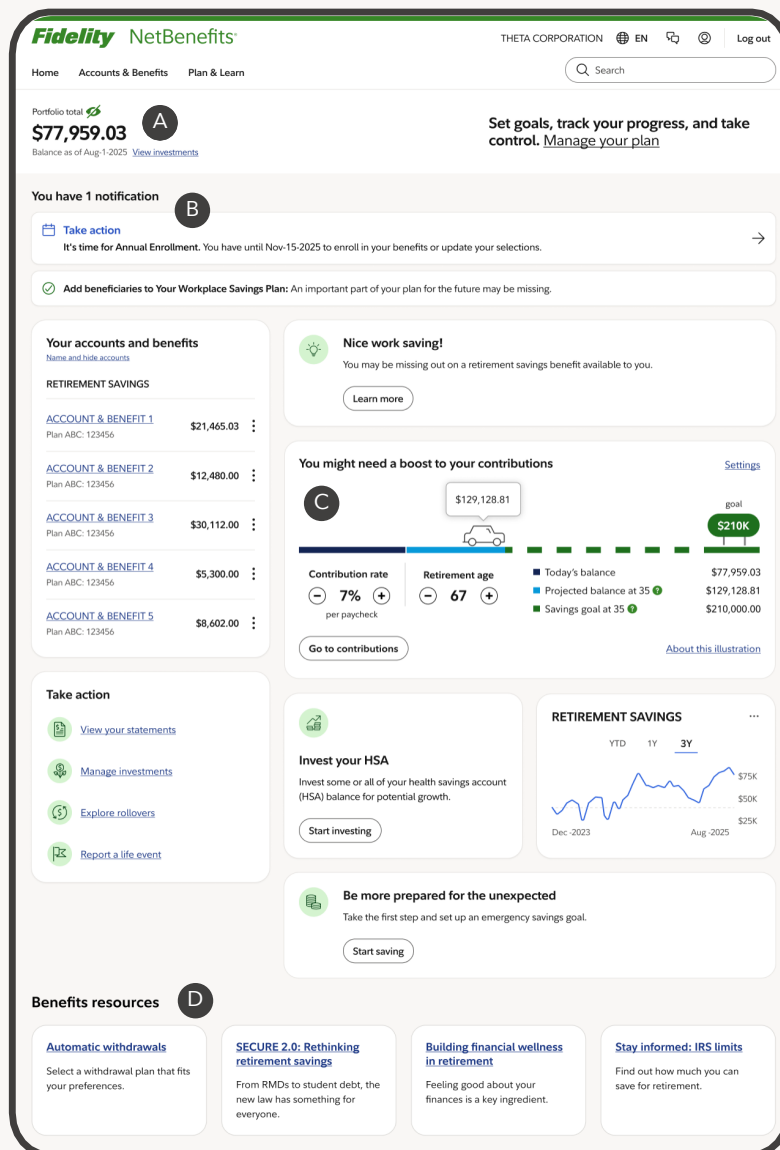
Fidelity NetBenefits®

THETA CORPORATION EN Log out

Home Accounts & Benefits Plan & Learn

Search

Portfolio total
$77,959.03
Balance as of Aug-1-2025 View investments

A

Set goals, track your progress, and take control. Manage your plan

You have 1 notification

B

Take action
It's time for Annual Enrollment. You have until Nov-15-2025 to enroll in your benefits or update your selections.

Add beneficiaries to Your Workplace Savings Plan: An important part of your plan for the future may be missing.

Your accounts and benefits
Name and hide accounts

RETIREMENT SAVINGS

ACCOUNT & BENEFIT 1
Plan ABC: 123456
$21,465.03

ACCOUNT & BENEFIT 2
Plan ABC: 123456
$12,480.00

ACCOUNT & BENEFIT 3
Plan ABC: 123456
$30,112.00

ACCOUNT & BENEFIT 4
Plan ABC: 123456
$5,300.00

ACCOUNT & BENEFIT 5
Plan ABC: 123456
$8,602.00

Nice work saving!
You may be missing out on a retirement savings benefit available to you.
Learn more

You might need a boost to your contributions
Settings

C

$129,128.81

goal
$210K

Contribution rate
7%
per paycheck

Retirement age
67

Today's balance $77,959.03
Projected balance at 35 $129,128.81
Savings goal at 35 $210,000.00

Go to contributions
About this illustration

Take action
View your statements
Manage investments
Explore rollovers
Report a life event

Invest your HSA
Invest some or all of your health savings account (HSA) balance for potential growth.
Start investing

RETIREMENT SAVINGS
YTD 1Y 3Y
$75K
$50K
$25K
Dec -2023 Aug -2025

Be more prepared for the unexpected
Take the first step and set up an emergency savings goal.
Start saving

Benefits resources

D

Automatic withdrawals
Select a withdrawal plan that fits your preferences.

SECURE 2.0: Rethinking retirement savings
From RMDs to student debt, the new law has something for everyone.

Building financial wellness in retirement
Feeling good about your finances is a key ingredient.

Stay informed: IRS limits
Find out how much you can save for retirement.